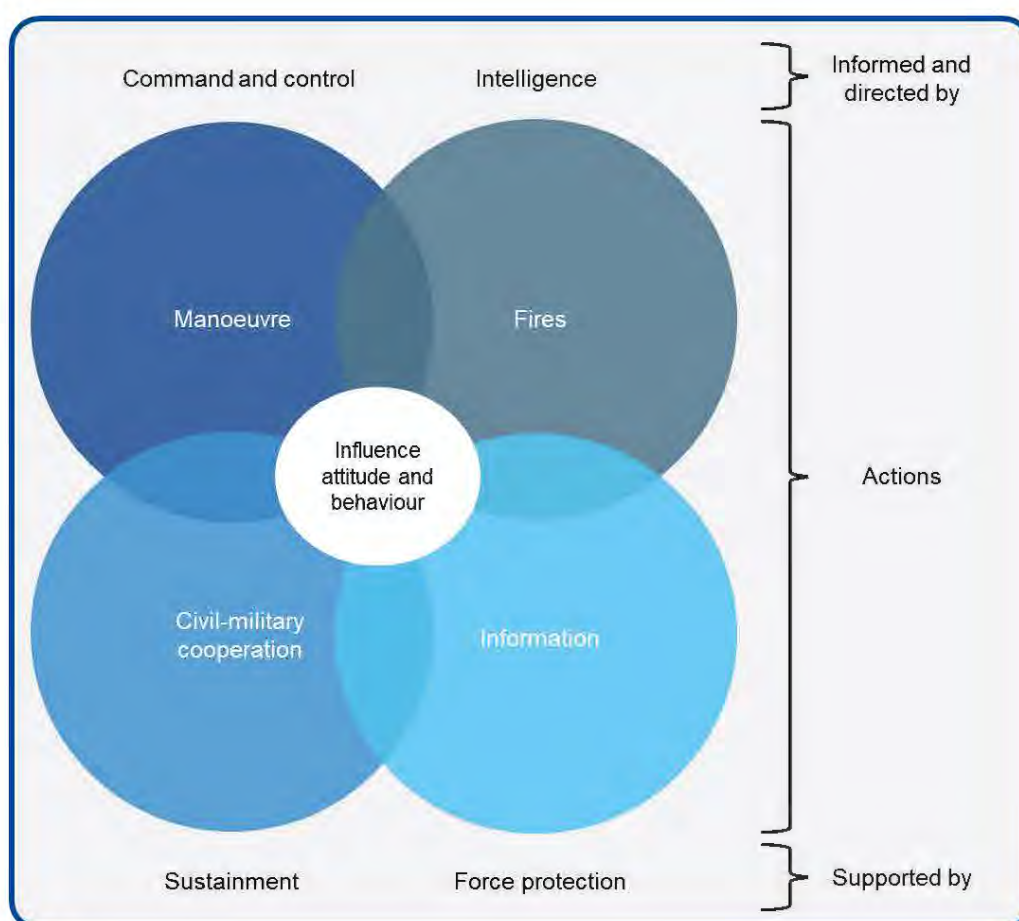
Command and control

Intelligence

Informed and directed by

Manoeuvre

Fires

Influence attitude and behaviour

Actions

Civil-military cooperation

Information

Sustainment

Force protection

Supported by